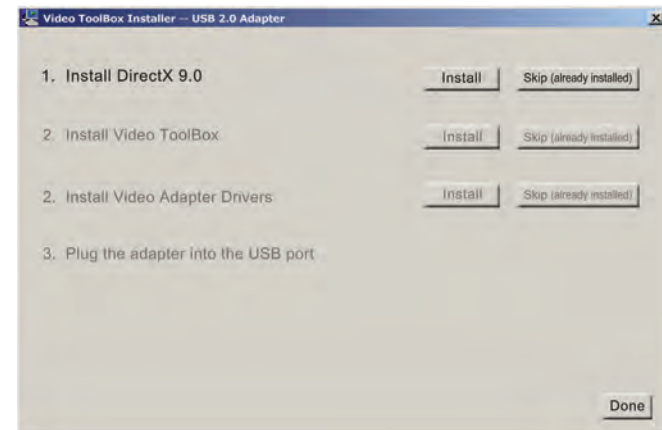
Video ToolBox Installer -- USB 2.0 Adapter

x

1. Install DirectX 9.0

Install

Skip (already installed)

2. Install Video ToolBox

Install

Skip (already installed)

2. Install Video Adapter Drivers

Install

Skip (already installed)

3. Plug the adapter into the USB port

Done